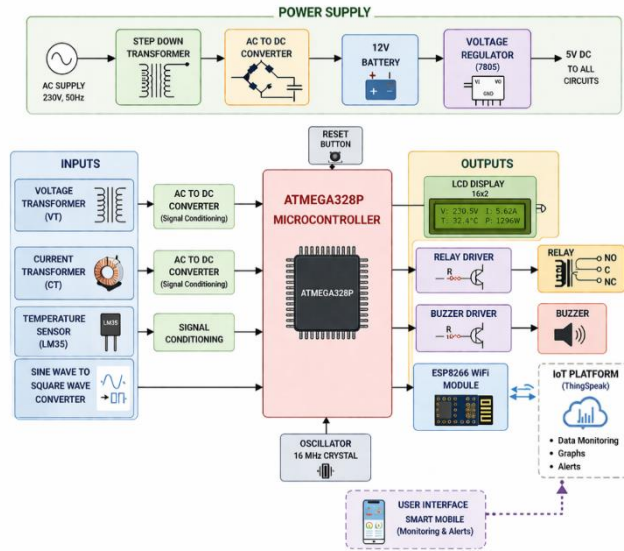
POWER SUPPLY

AC SUPPLY
230V, 50Hz

STEP DOWN TRANSFORMER

AC TO DC CONVERTER

12V BATTERY

VOLTAGE REGULATOR
(7805)

Vi VO
GND

5V DC
TO ALL CIRCUITS

RESET BUTTON

INPUTS

VOLTAGE TRANSFORMER (VT)

AC TO DC CONVERTER
(Signal Conditioning)

CURRENT TRANSFORMER (CT)

AC TO DC CONVERTER
(Signal Conditioning)

TEMPERATURE SENSOR (LM35)

LM35

SIGNAL CONDITIONING

SINE WAVE TO SQUARE WAVE CONVERTER

ATMEGA328P
MICROCONTROLLER

ATMEGA328P

OSCILLATOR
16 MHz CRYSTAL

OUTPUTS

LCD DISPLAY
16x2

V: 230.5V I: 5.62A
T: 32.4°C P: 1296W

RELAY DRIVER

R

RELAY

NO
C
NC

BUZZER DRIVER

R

BUZZER

ESP8266 WiFi MODULE

IoT PLATFORM
(ThingSpeak)

• Data Monitoring
• Graphs
• Alerts

USER INTERFACE
SMART MOBILE
(Monitoring & Alerts)